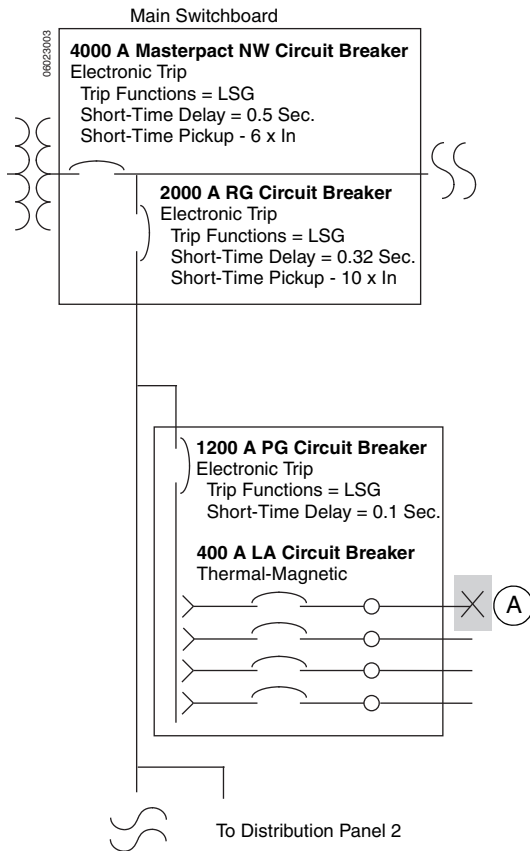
Main Switchboard

06023003

**4000 A Masterpact NW Circuit Breaker**
Electronic Trip
Trip Functions = LSG
Short-Time Delay = 0.5 Sec.
Short-Time Pickup - 6 x In

**2000 A RG Circuit Breaker**
Electronic Trip
Trip Functions = LSG
Short-Time Delay = 0.32 Sec.
Short-Time Pickup - 10 x In

**1200 A PG Circuit Breaker**
Electronic Trip
Trip Functions = LSG
Short-Time Delay = 0.1 Sec.

**400 A LA Circuit Breaker**
Thermal-Magnetic

A

To Distribution Panel 2